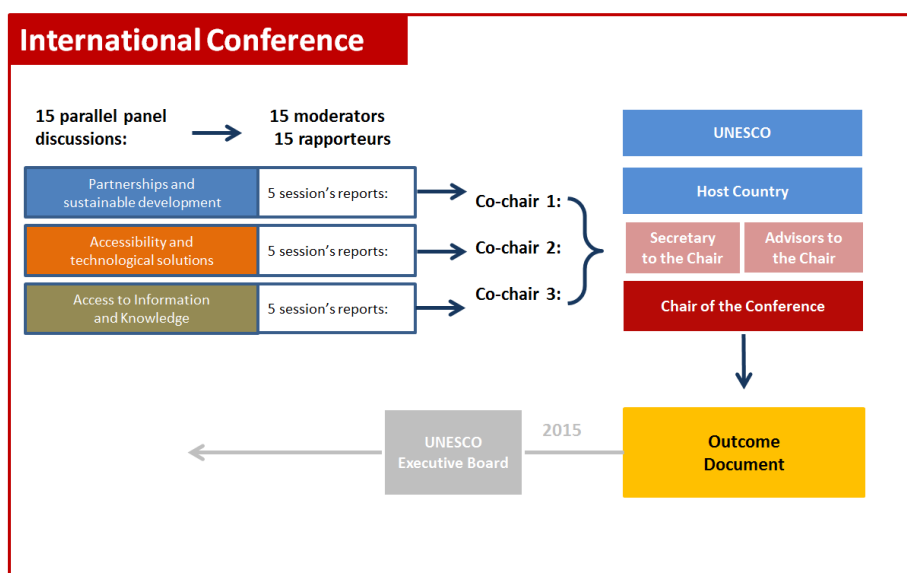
International Conference

15 parallel panel discussions:

15 moderators
15 rapporteurs

Partnerships and sustainable development

5 session's reports:

Accessibility and technological solutions

5 session's reports:

Access to Information and Knowledge

5 session's reports:

Co-chair 1:

Co-chair 2:

Co-chair 3:

UNESCO

Host Country

Secretary to the Chair

Advisors to the Chair

Chair of the Conference

Outcome Document

2015

UNESCO Executive Board